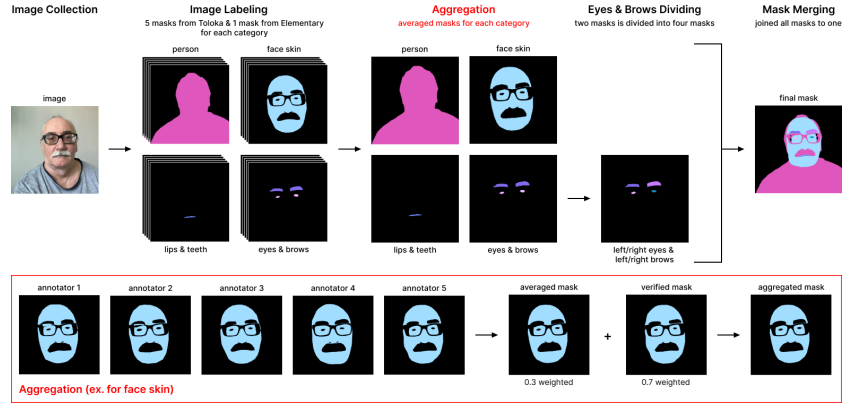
Image Collection

image

Image Labeling

5 masks from Toloka & 1 mask from Elementary for each category

person

face skin

lips & teeth

eyes & brows

Aggregation

averaged masks for each category

person

face skin

lips & teeth

eyes & brows

Eyes & Brows Dividing

two masks is divided into four masks

left/right eyes & left/right brows

Mask Merging

joined all masks to one

final mask

annotator 1

annotator 2

annotator 3

annotator 4

annotator 5

averaged mask

0.3 weighted

+

verified mask

0.7 weighted

aggregated mask

Aggregation (ex. for face skin)